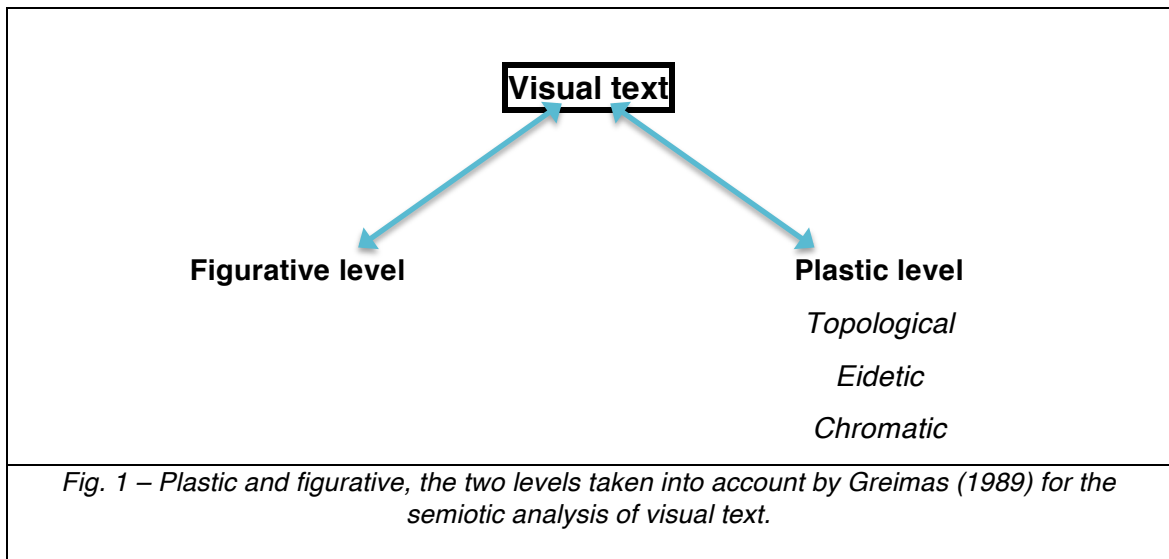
Visual text

Figurative level

Plastic level
Topological
Eidetic
Chromatic

Fig. 1 – Plastic and figurative, the two levels taken into account by Greimas (1989) for the semiotic analysis of visual text.